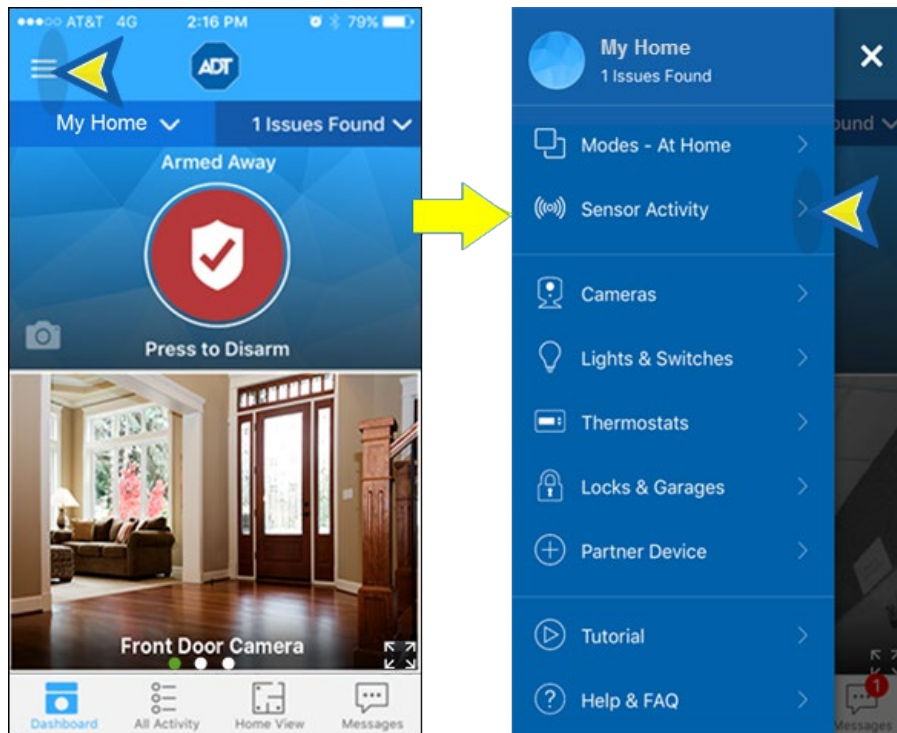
●●●○○ AT&T 4G 2:16 PM 79%

ADT

My Home

1 Issues Found

Armed Away

Press to Disarm

Front Door Camera

Dashboard

All Activity

Home View

Messages

My Home
1 Issues Found

ound

Modes - At Home

Sensor Activity

Cameras

Lights & Switches

Thermostats

Locks & Garages

Partner Device

Tutorial

Help & FAQ

1

Messages